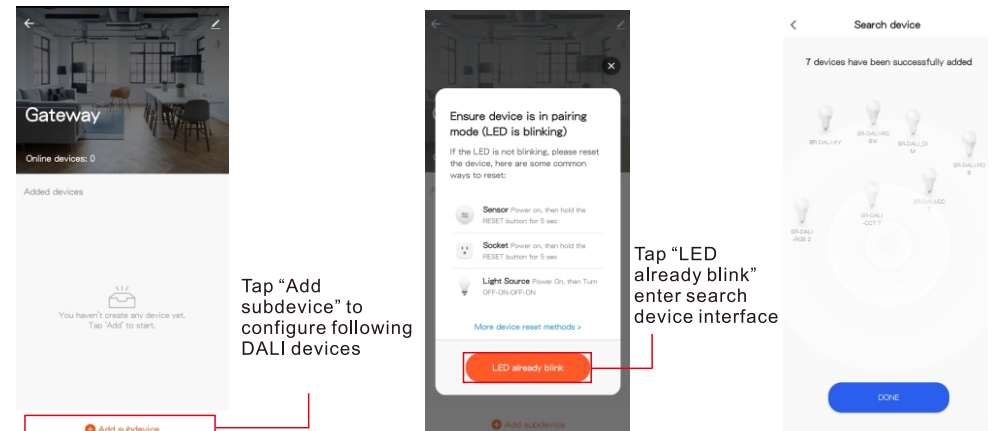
Gateway

Online devices: 0

Added devices

You haven't create any device yet. Tap 'Add' to start.

Add subdevice

Tap “Add subdevice” to configure following DALI devices

Ensure device is in pairing mode (LED is blinking)

If the LED is not blinking, please reset the device, here are some common ways to reset:

Sensor Power on, then hold the RESET button for 5 sec

Socket Power on, then hold the RESET button for 5 sec

Light Source Power On, then Turn OFF-ON-OFF-ON

More device reset methods >

LED already blink

Add subdevice

Tap “LED already blink” enter search device interface

Search device

7 devices have been successfully added

SR-DALI-XY

SR-DALI-RGBW

SR-DALI_DIM

SR-DALI-RGB

SR-DALI-CCT

SR-DALI-CCT 7

SR-DALI-RGB 2

DONE